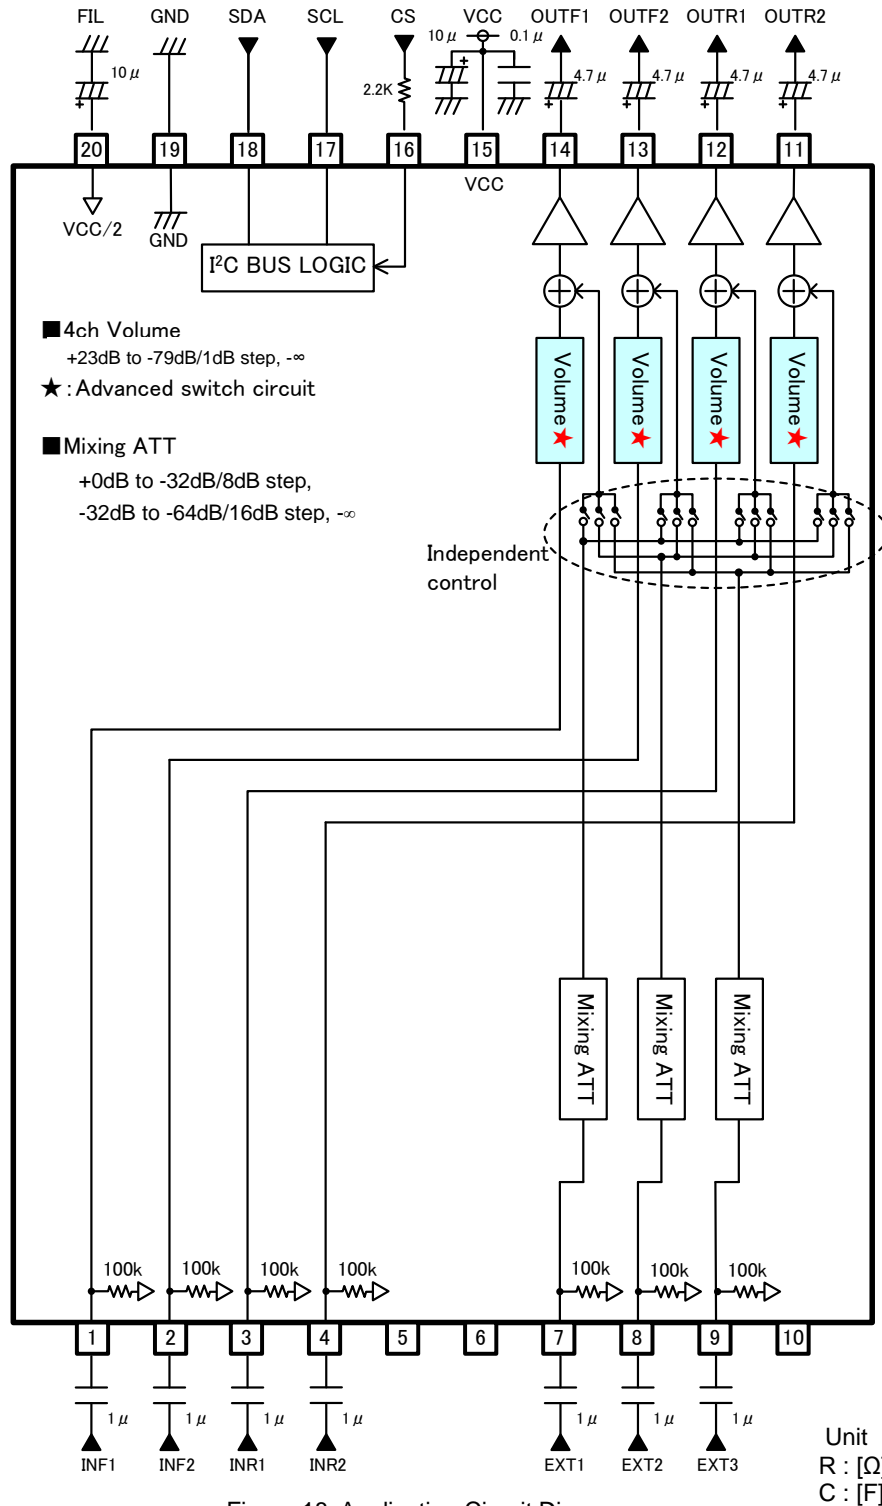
FIL GND SDA SCL CS VCC OUTF1 OUTF2 OUTR1 OUTR2

10 μ 2.2K 10 μ 0.1 μ 4.7 μ 4.7 μ 4.7 μ 4.7 μ

20 19 18 17 16 15 14 13 12 11

VCC/2 GND VCC

I²C BUS LOGIC

■4ch Volume
+23dB to -79dB/1dB step, -∞
★: Advanced switch circuit

■Mixing ATT
+0dB to -32dB/8dB step,
-32dB to -64dB/16dB step, -∞

Volume★ Volume★ Volume★ Volume★

Independent control

Mixing ATT Mixing ATT Mixing ATT

100k 100k 100k 100k 100k 100k 100k

1 2 3 4 5 6 7 8 9 10

1 μ 1 μ 1 μ 1 μ 1 μ 1 μ 1 μ

INF1 INF2 INR1 INR2 EXT1 EXT2 EXT3

Unit
R : [Ω
C : [F]

Figure 19 Application Circuit Di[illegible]